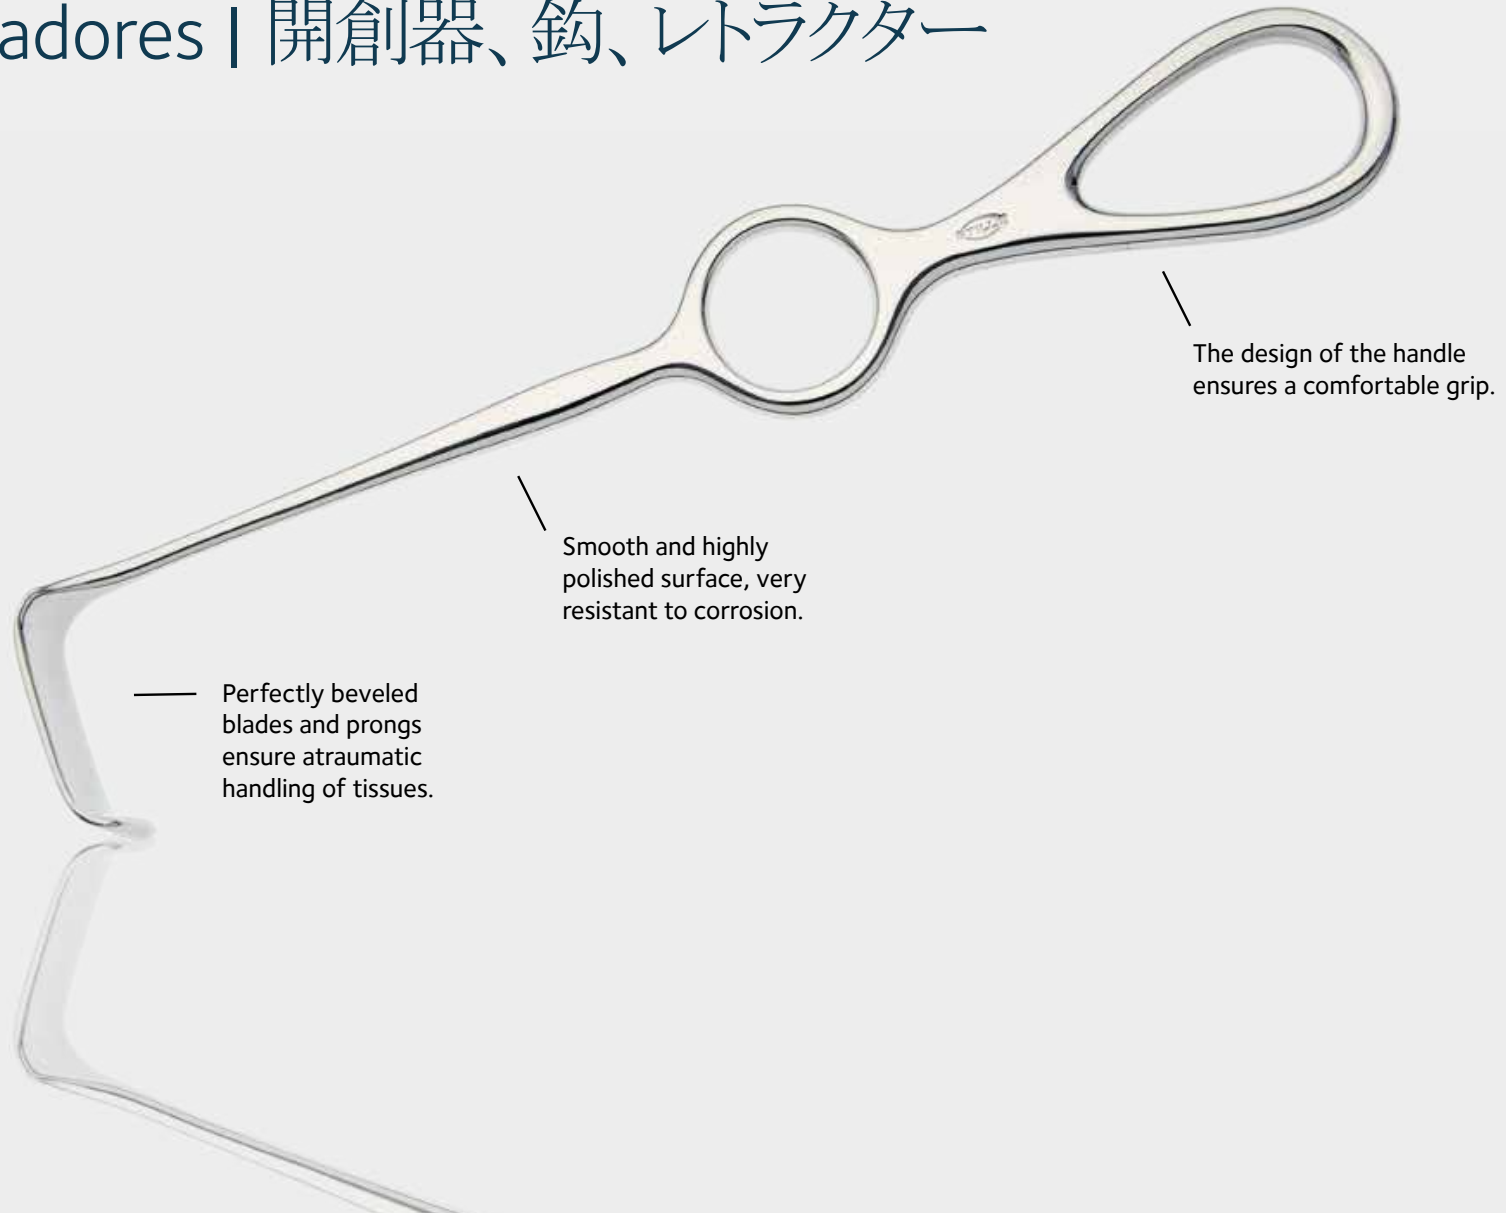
adores | 開創器、鈎、レトラクター

The design of the handle ensures a comfortable grip.

Smooth and highly polished surface, very resistant to corrosion.

Perfectly beveled blades and prongs ensure atraumatic handling of tissues.